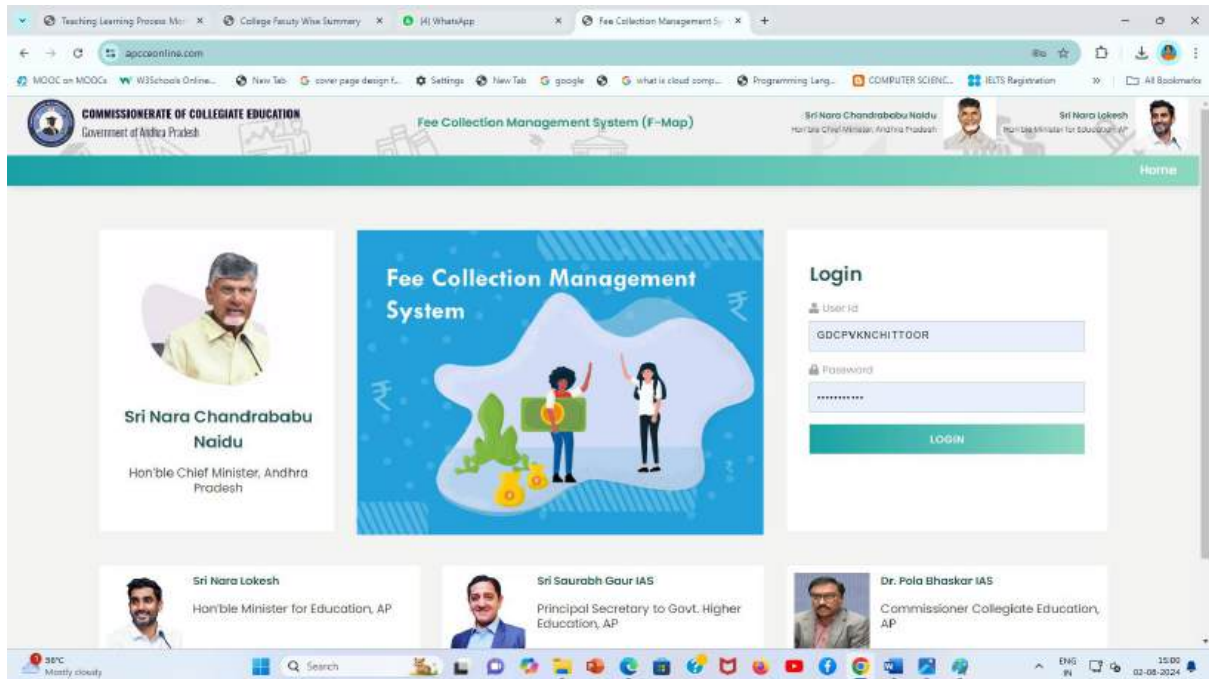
Teaching Learning Process Mo ×
College Faculty Wise Summary ×
(4) WhatsApp ×
Fee Collection Management Sy ×
+

apcceonline.com

MOOC on MOOCs
W3Schools Online...
New Tab
cover page design f...
Settings
New Tab
google
what is cloud comp...
Programming Lang...
COMPUTER SCIENC...
IELTS Registration
All Bookmarks

COMMISSIONERATE OF COLLEGIATE EDUCATION
Government of Andhra Pradesh

Fee Collection Management System (F-Map)

Sri Nara Chandrababu Naidu
Hon'ble Chief Minister, Andhra Pradesh

Sri Nara Lokesh
Hon'ble Minister for Education, AP

Home

Sri Nara Chandrababu Naidu

Hon'ble Chief Minister, Andhra Pradesh

Fee Collection Management System

Login

User Id

GDCPVKNCHITTOOR

Password

••••••••••••

LOGIN

Sri Nara Lokesh

Hon'ble Minister for Education, AP

Sri Saurabh Gaur IAS

Principal Secretary to Govt. Higher Education, AP

Dr. Pola Bhaskar IAS

Commissioner Collegiate Education, AP

38°C
Mostly cloudy

Search

ENG
IN

15:00
02-08-2024